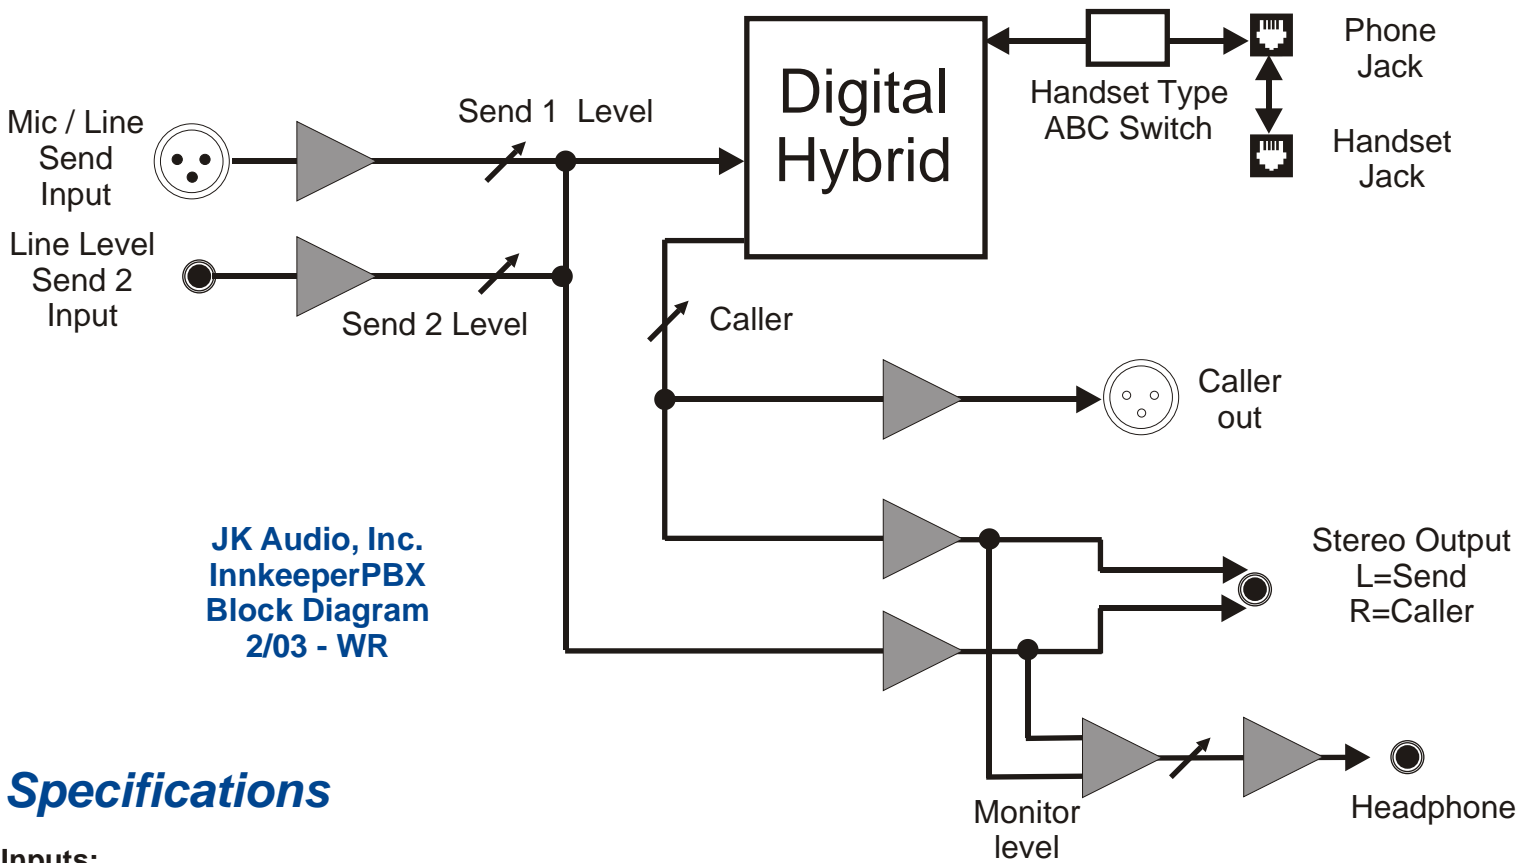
Digital Hybrid

Handset Type ABC Switch

Phone Jack

Handset Jack

Mic / Line Send Input

Send 1 Level

Line Level Send 2 Input

Send 2 Level

Caller

Caller out

JK Audio, Inc. InnkeeperPBX Block Diagram 2/03 - WR

Stereo Output L=Send R=Caller

Monitor level

Headphone

Specifications

Inputs: